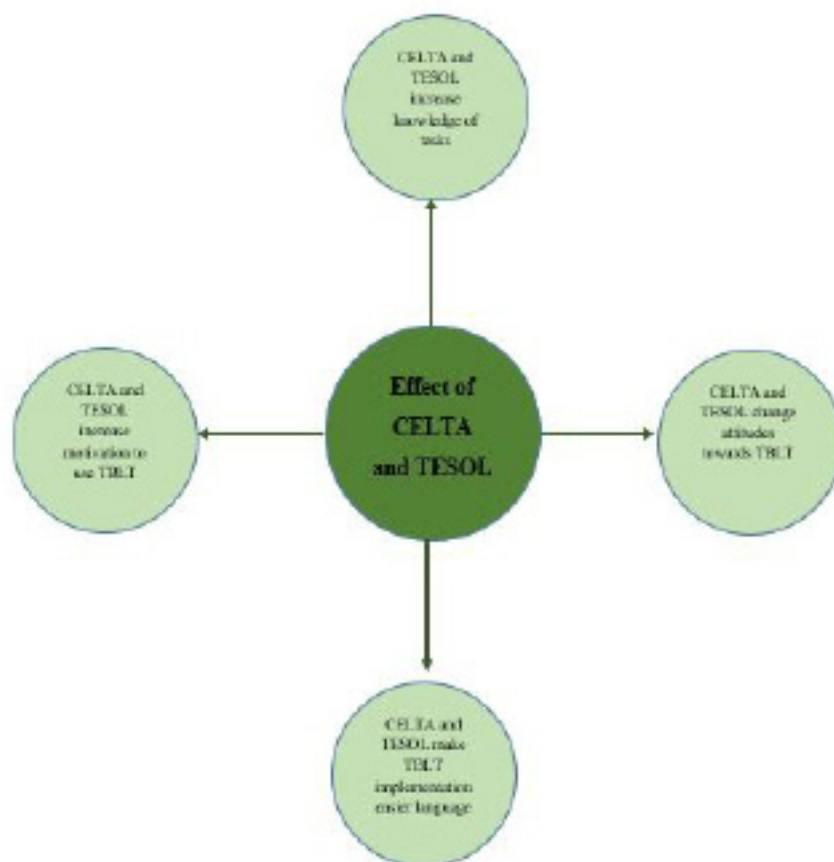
CELTA and TESOL increase knowledge of tasks

CELTA and TESOL increase motivation to use TBLT

Effect of CELTA and TESOL

CELTA and TESOL change attitudes towards TBLT

CELTA and TESOL make TBLT implementation easier language